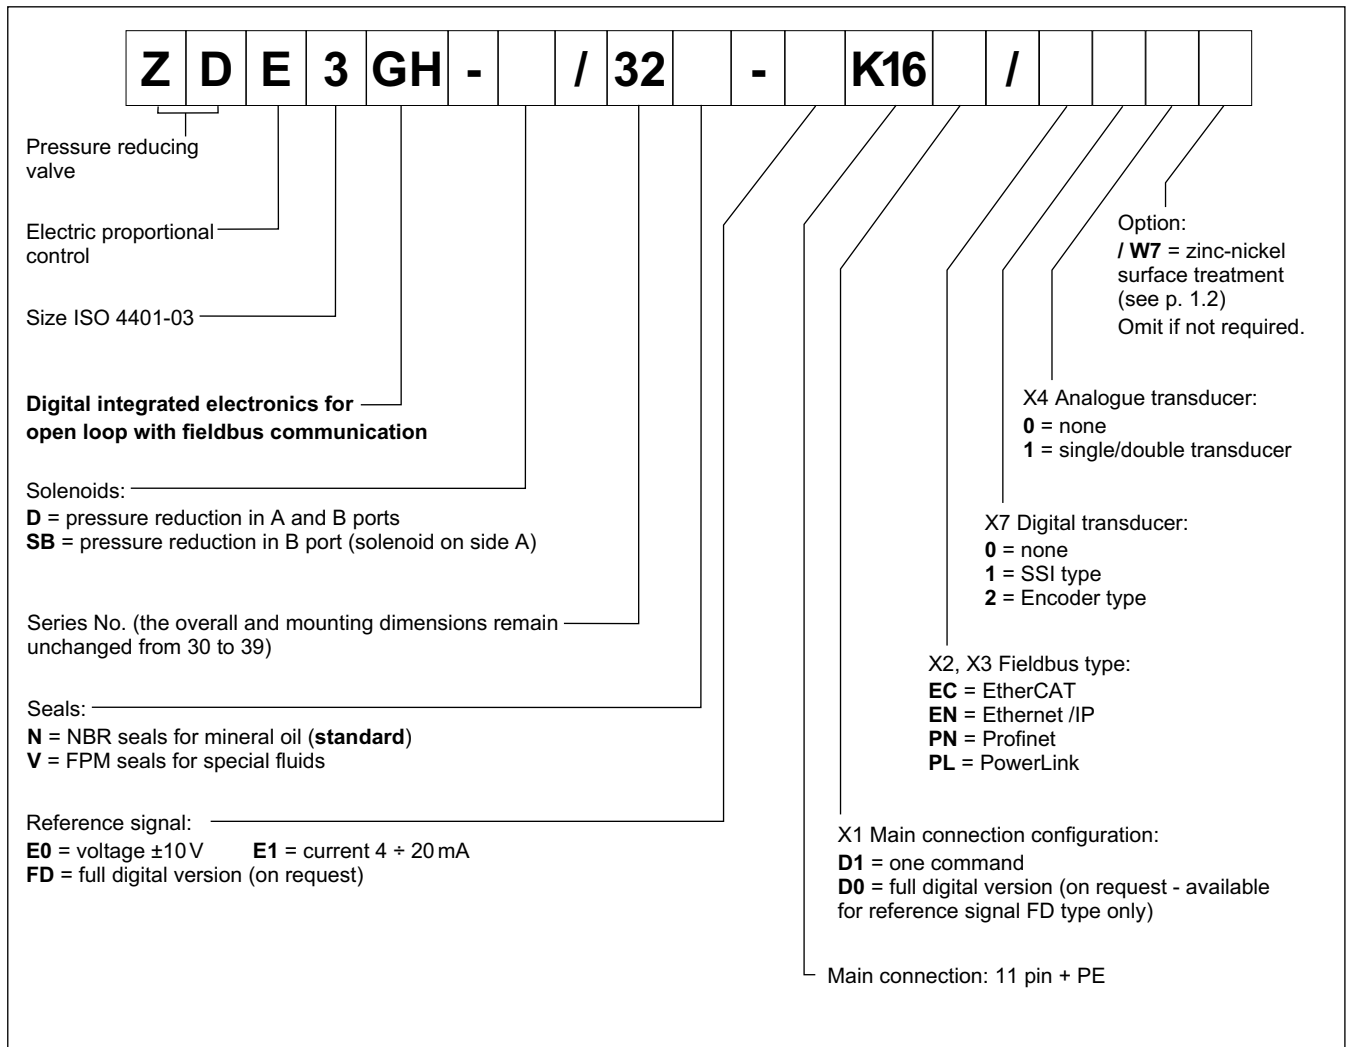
| Z | D | E | 3 | GH | - |  | / | 32 |  | - |  | K16 |  | / |  |  |  |  |
|---|---|---|---|---|---|---|---|---|---|---|---|---|---|---|---|---|---|---|

Pressure reducing valve

Electric proportional control

Size ISO 4401-03

**Digital integrated electronics for open loop with fieldbus communication**

Solenoids:
**D** = pressure reduction in A and B ports
**SB** = pressure reduction in B port (solenoid on side A)

Series No. (the overall and mounting dimensions remain unchanged from 30 to 39)

Seals:
**N** = NBR seals for mineral oil (**standard**)
**V** = FPM seals for special fluids

Reference signal:
**E0** = voltage ±10 V **E1** = current 4 ÷ 20 mA
**FD** = full digital version (on request)

Option:
**/ W7** = zinc-nickel surface treatment (see p. 1.2)
Omit if not required.

X4 Analogue transducer:
**0** = none
**1** = single/double transducer

X7 Digital transducer:
**0** = none
**1** = SSI type
**2** = Encoder type

X2, X3 Fieldbus type:
**EC** = EtherCAT
**EN** = Ethernet /IP
**PN** = Profinet
**PL** = PowerLink

X1 Main connection configuration:
**D1** = one command
**D0** = full digital version (on request - available for reference signal FD type only)

Main connection: 11 pin + PE